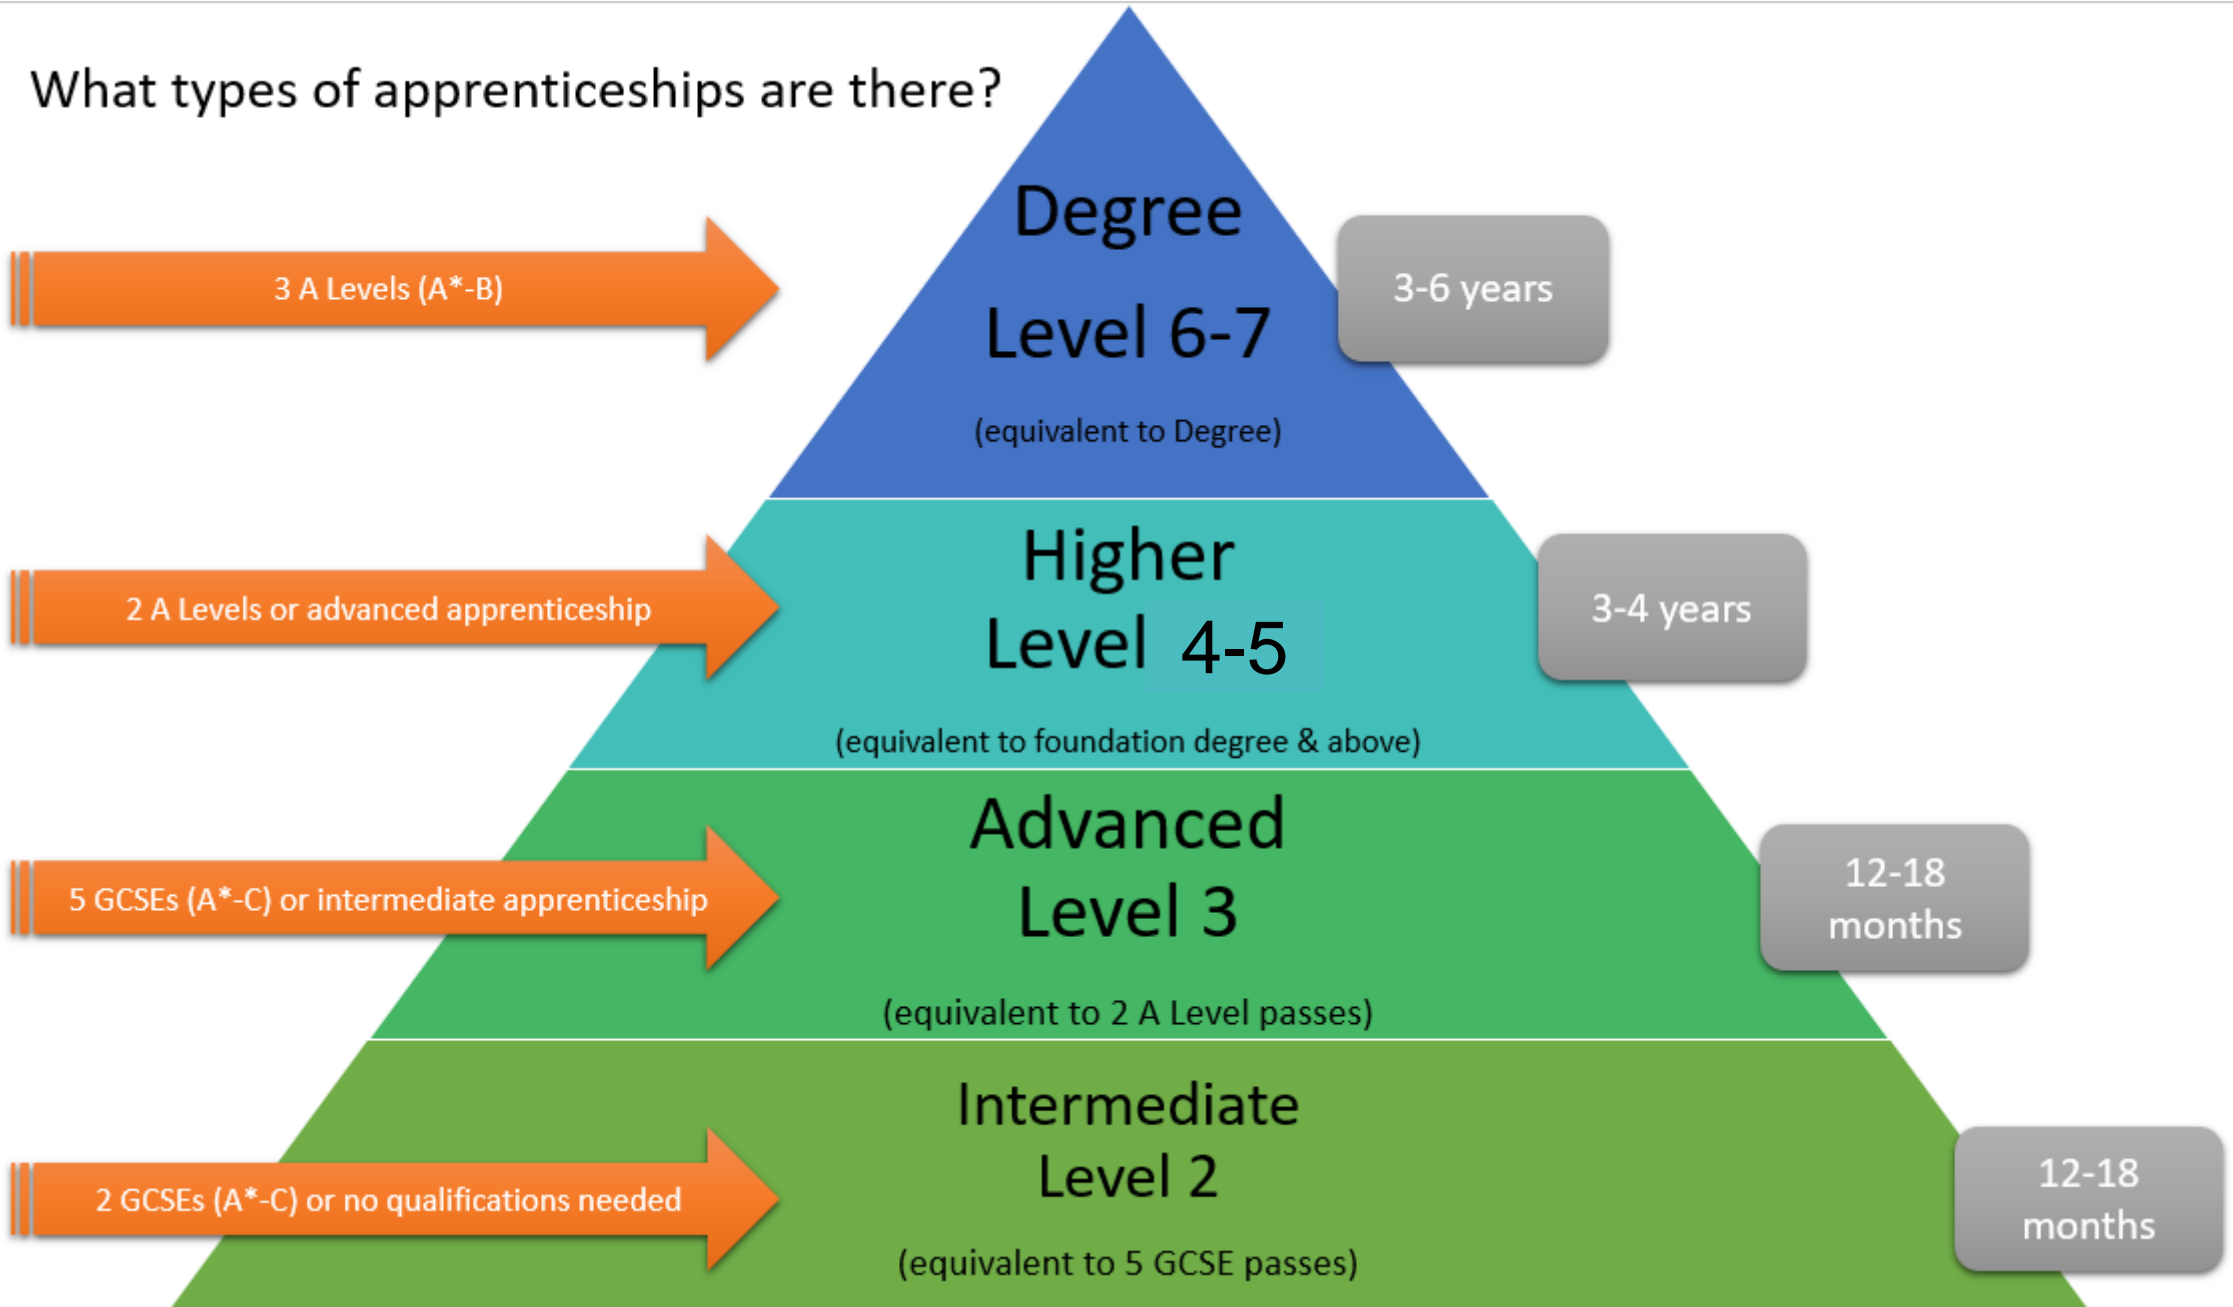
What types of apprenticeships are there?

3 A Levels (A*-B)

Degree
Level 6-7
(equivalent to Degree)

3-6 years

2 A Levels or advanced apprenticeship

Higher
Level 4-5
(equivalent to foundation degree & above)

3-4 years

5 GCSEs (A*-C) or intermediate apprenticeship

Advanced
Level 3
(equivalent to 2 A Level passes)

12-18 months

2 GCSEs (A*-C) or no qualifications needed

Intermediate
Level 2
(equivalent to 5 GCSE passes)

12-18 months